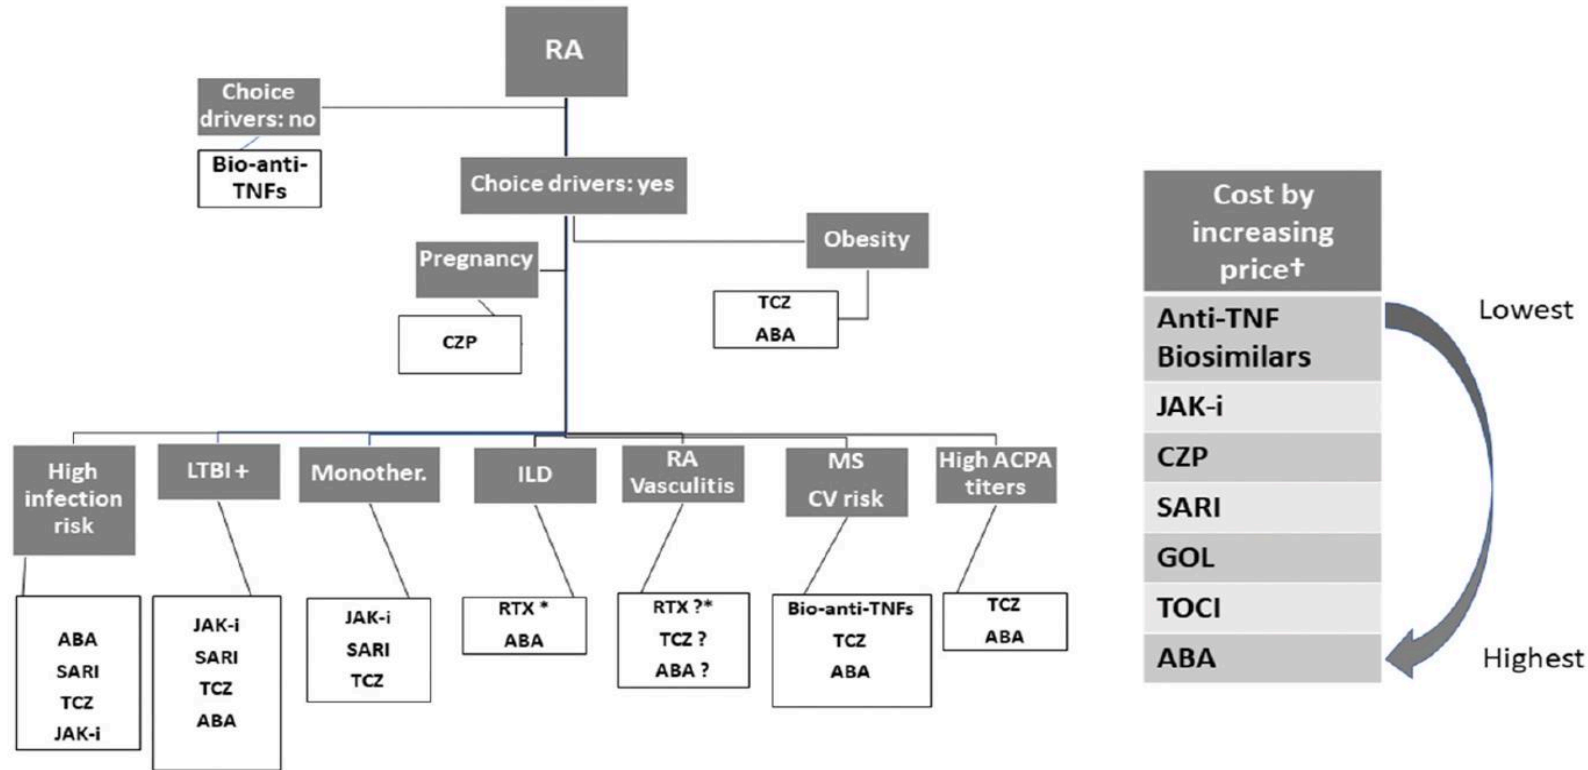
RA

Choice drivers: no

Bio-anti-TNFs

Choice drivers: yes

Pregnancy

CZP

Obesity

TCZ
ABA

High infection risk

ABA
SARI
TCZ
JAK-i

LTBI +

JAK-i
SARI
TCZ
ABA

Monother.

JAK-i
SARI
TCZ

ILD

RTX *
ABA

RA Vasculitis

RTX ?*
TCZ ?
ABA ?

MS
CV risk

Bio-anti-TNFs
TCZ
ABA

High ACPA titers

TCZ
ABA

| Cost by increasing price† |
|---|
| Anti-TNF Biosimilars |
| JAK-i |
| CZP |
| SARI |
| GOL |
| TOCI |
| ABA |

Lowest

Highest